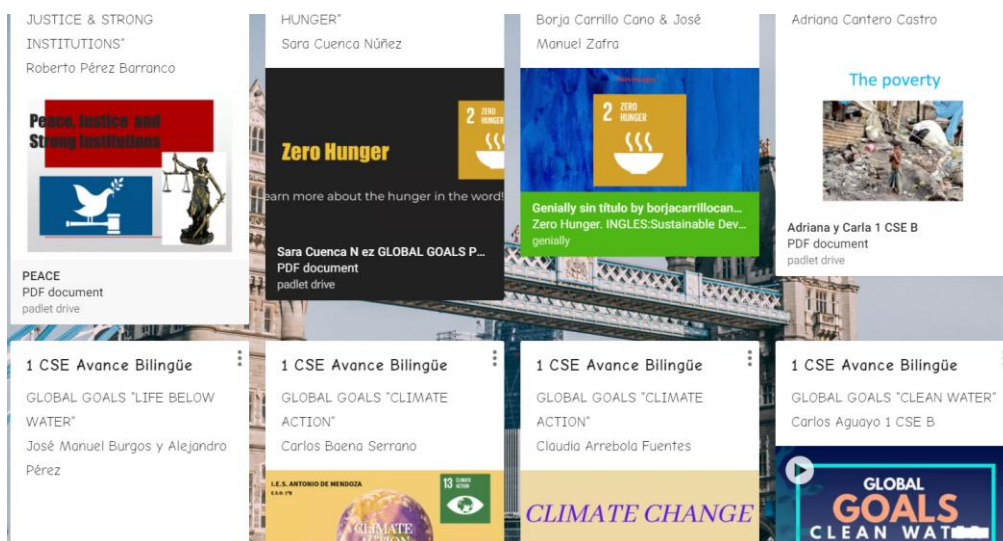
JUSTICE & STRONG INSTITUTIONS"
Roberto Pérez Barranco

Peace, Justice and Strong Institutions

PEACE
PDF document
padlet drive

HUNGER"
Sara Cuenca Núñez

2 ZERO HUNGER

Zero Hunger

earn more about the hunger in the world!

Sara Cuenca N ez GLOBAL GOALS P...
PDF document
padlet drive

Borja Carrillo Cano & José Manuel Zafra

2 ZERO HUNGER

Genially sin título by borjacarrillocan...
Zero Hunger. INGLES:Sustainable Dev...
genially

Adriana Cantero Castro

The poverty

Adriana y Carla 1 CSE B
PDF document
padlet drive

1 CSE Avance Bilingüe

GLOBAL GOALS "LIFE BELOW WATER"
José Manuel Burgos y Alejandro Pérez

1 CSE Avance Bilingüe

GLOBAL GOALS "CLIMATE ACTION"
Carlos Baena Serrano

I.E.S. ANTONIO DE MENDOZA

13 CLIMATE ACTION

CLIMATE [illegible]

1 CSE Avance Bilingüe

GLOBAL GOALS "CLIMATE ACTION"
Claudia Arrebola Fuentes

CLIMATE CHANGE

1 CSE Avance Bilingüe

GLOBAL GOALS "CLEAN WATER"
Carlos Aguayo 1 CSE B

GLOBAL GOALS CLEAN WAT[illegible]